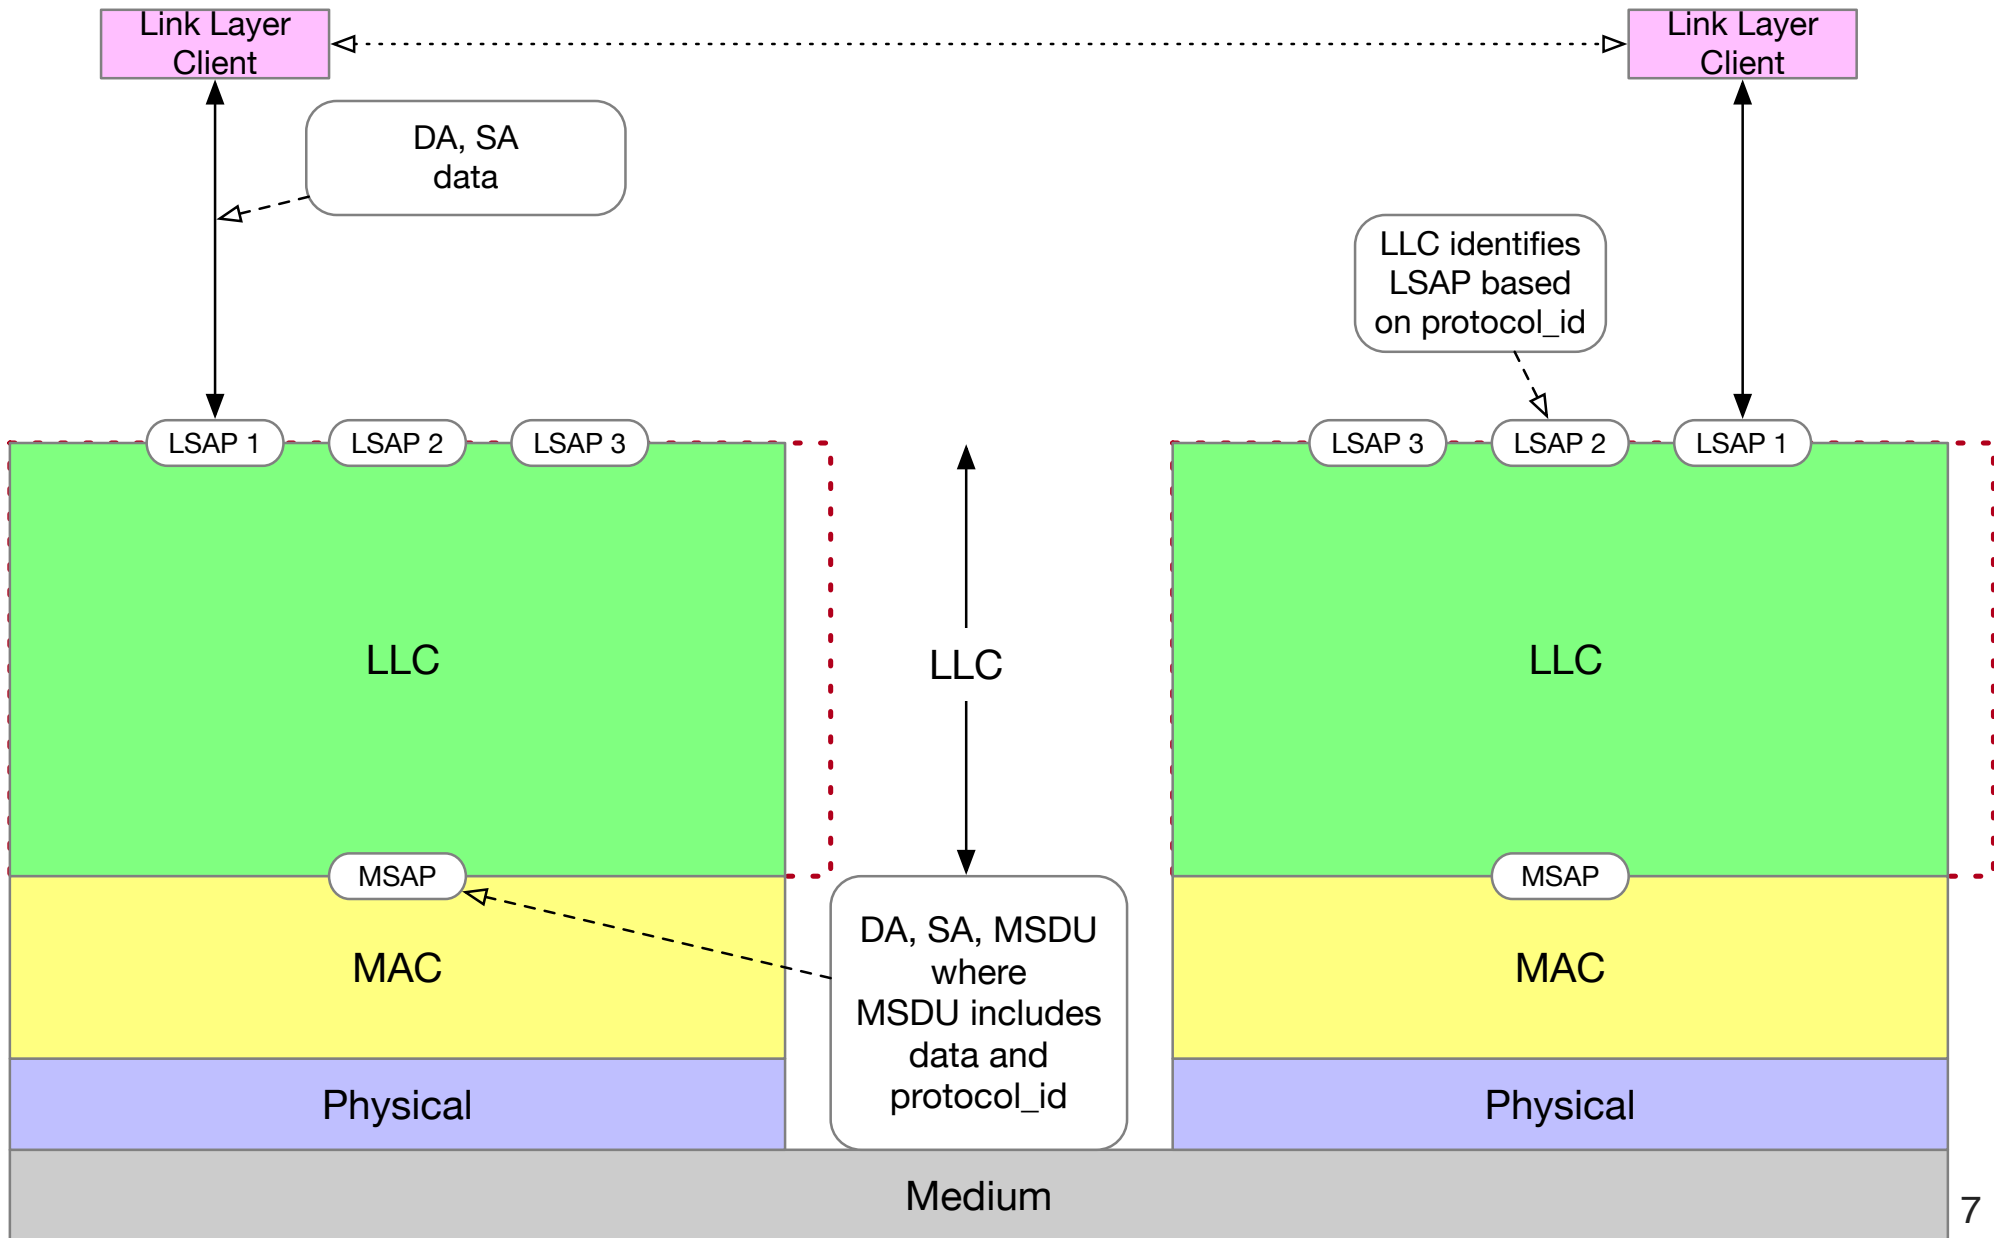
Link Layer Client

Link Layer Client

DA, SA
data

LLC identifies LSAP based on protocol_id

LSAP 1
LSAP 2
LSAP 3

LSAP 3
LSAP 2
LSAP 1

LLC

LLC

LLC

MSAP

MSAP

MAC

DA, SA, MSDU where MSDU includes data and protocol_id

MAC

Physical

Physical

Medium

7